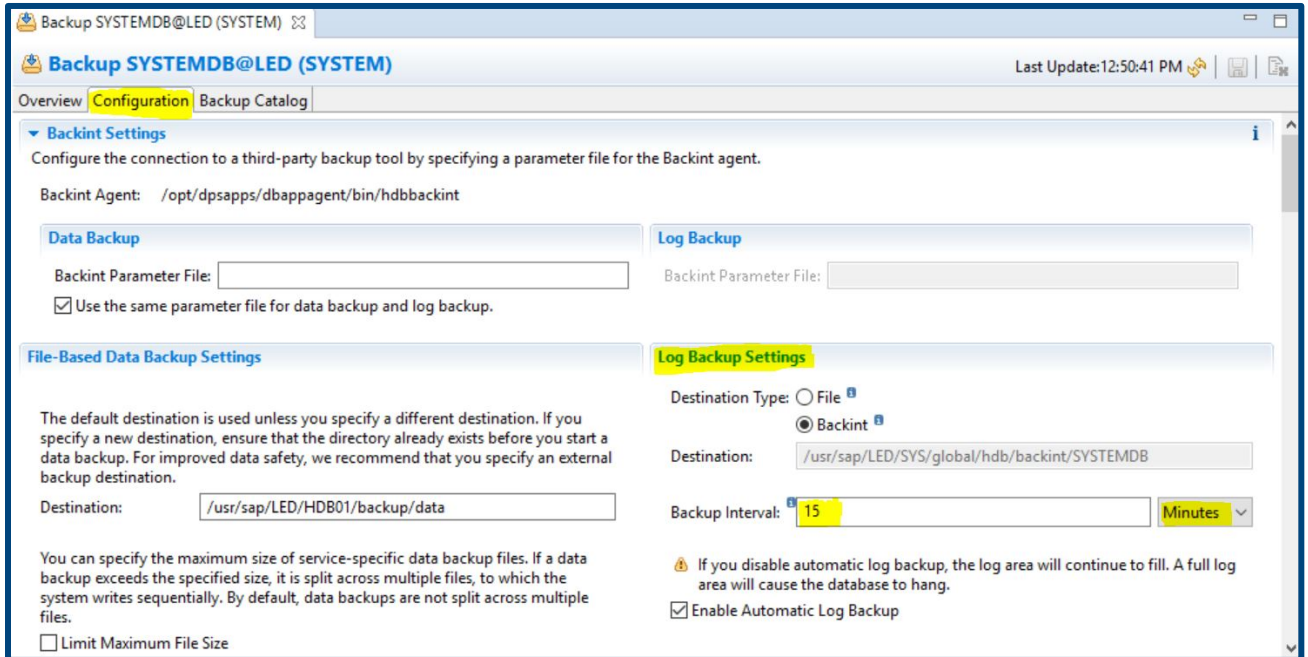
Backup SYSTEMDB@LED (SYSTEM)

Backup SYSTEMDB@LED (SYSTEM)

Last Update:12:50:41 PM

Overview Configuration Backup Catalog

Backint Settings

Configure the connection to a third-party backup tool by specifying a parameter file for the Backint agent.

Backint Agent: /opt/dpsapps/dbappagent/bin/hdbbackint

Data Backup

Backint Parameter File:

☑ Use the same parameter file for data backup and log backup.

Log Backup

Backint Parameter File:

File-Based Data Backup Settings

The default destination is used unless you specify a different destination. If you specify a new destination, ensure that the directory already exists before you start a data backup. For improved data safety, we recommend that you specify an external backup destination.

Destination: /usr/sap/LED/HDB01/backup/data

You can specify the maximum size of service-specific data backup files. If a data backup exceeds the specified size, it is split across multiple files, to which the system writes sequentially. By default, data backups are not split across multiple files.

☐ Limit Maximum File Size

Log Backup Settings

Destination Type: ○ File
◉ Backint

Destination: /usr/sap/LED/SYS/global/hdb/backint/SYSTEMDB

Backup Interval: 15 Minutes

If you disable automatic log backup, the log area will continue to fill. A full log area will cause the database to hang.

☑ Enable Automatic Log Backup